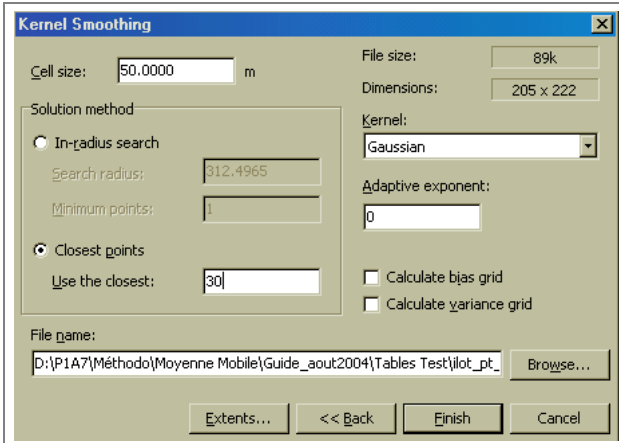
Kernel Smoothing

Cell size: 50.0000 m

File size: 89k

Dimensions: 205 x 222

Solution method

In-radius search

Search radius: 312.4965

Minimum points: 1

Closest points

Use the closest: 30

Kernel:

Gaussian

Adaptive exponent:

0

Calculate bias grid

Calculate variance grid

File name:

D:\P1A7\Méthodo\Moyenne Mobile\Guide_aout2004\Tables Test\ilot_pt_

Browse...

Extents...

<< Back

Finish

Cancel